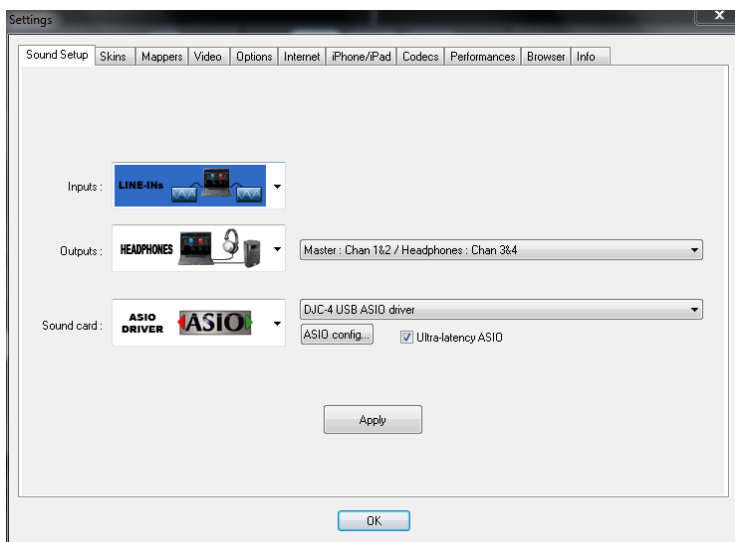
Settings

Sound Setup | Skins | Mappers | Video | Options | Internet | iPhone/iPad | Codecs | Performances | Browser | Info

Inputs : LINE-INs

Outputs : HEADPHONES

Master : Chan 1&2 / Headphones : Chan 3&4

Sound card : ASIO DRIVER ASIO

DJC-4 USB ASIO driver

ASIO config...

Ultra-latency ASIO

Apply

OK